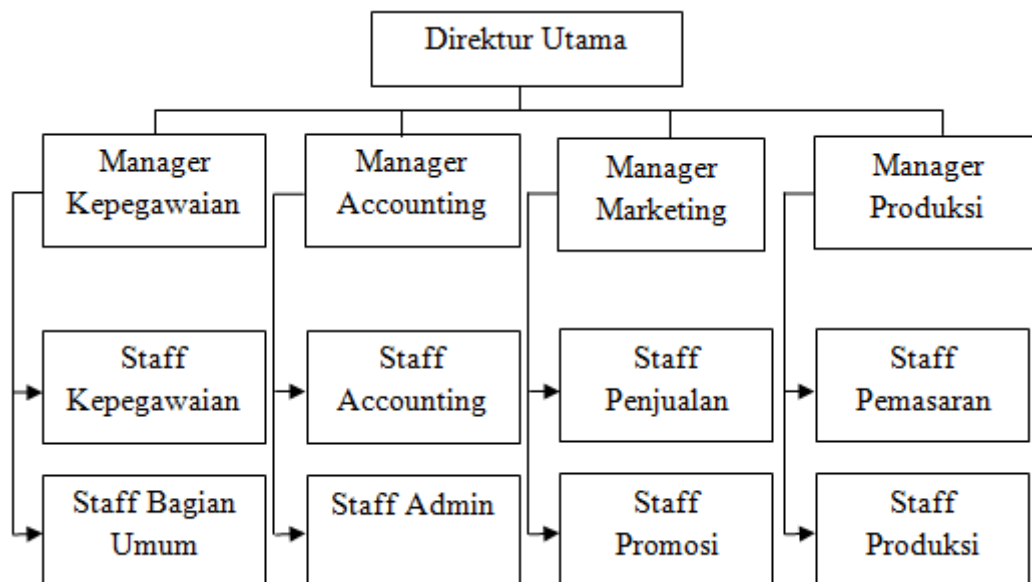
Direktur Utama

Manager Kepegawaian

Staff Kepegawaian

Staff Bagian Umum

Manager Accounting

Staff Accounting

Staff Admin

Manager Marketing

Staff Penjualan

Staff Promosi

Manager Produksi

Staff Pemasaran

Staff Produksi